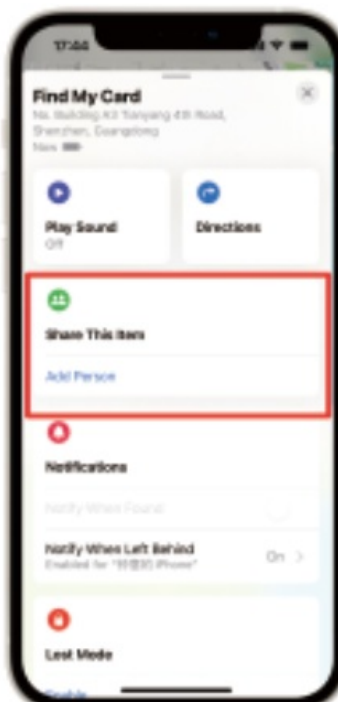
17:44

Find My Card

No. Building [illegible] Yanyang 4th Road, Shenzhen, Guangdong

Now

Play Sound

Off

Directions

Share This Item

Add Person

Notifications

Notify When Found

Notify When Left Behind

Enabled for "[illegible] iPhone"

On >

Lost Mode

Enable